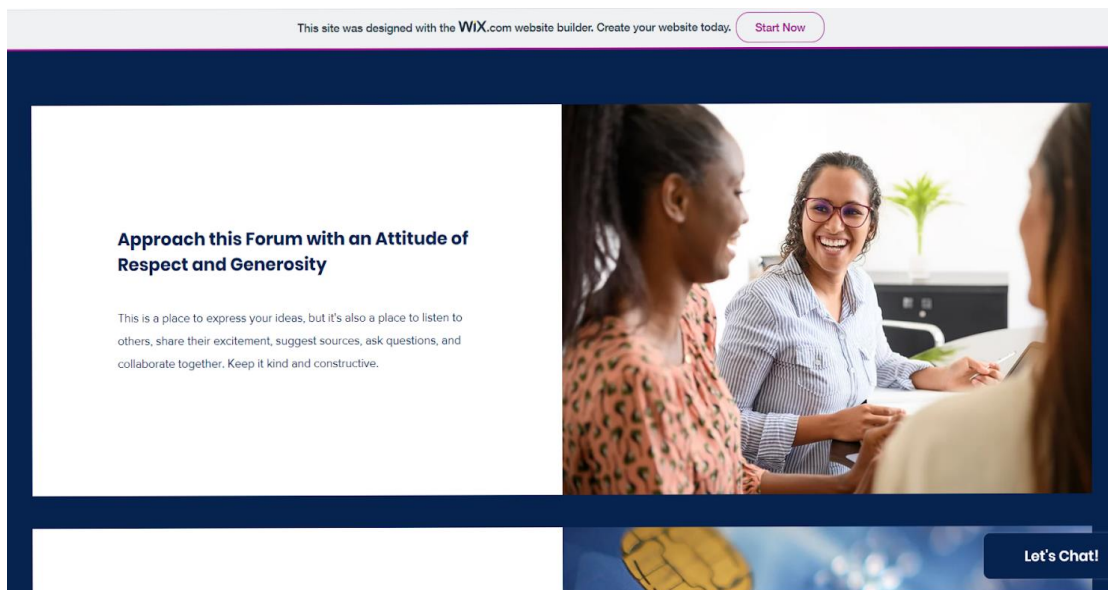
This site was designed with the WIX.com website builder. Create your website today. Start Now

Approach this Forum with an Attitude of Respect and Generosity

This is a place to express your ideas, but it's also a place to listen to others, share their excitement, suggest sources, ask questions, and collaborate together. Keep it kind and constructive.

Let's Chat!